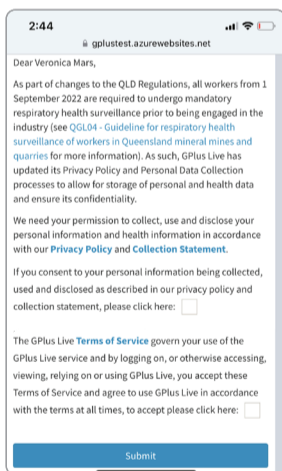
2:44

gplustest.azurewebsites.net

Dear Veronica Mars,

As part of changes to the QLD Regulations, all workers from 1 September 2022 are required to undergo mandatory respiratory health surveillance prior to being engaged in the industry (see QGL04 - Guideline for respiratory health surveillance of workers in Queensland mineral mines and quarries for more information). As such, GPlus Live has updated its Privacy Policy and Personal Data Collection processes to allow for storage of personal and health data and ensure its confidentiality.

We need your permission to collect, use and disclose your personal information and health information in accordance with our Privacy Policy and Collection Statement.

If you consent to your personal information being collected, used and disclosed as described in our privacy policy and collection statement, please click here:

The GPlus Live Terms of Service govern your use of the GPlus Live service and by logging on, or otherwise accessing, viewing, relying on or using GPlus Live, you accept these Terms of Service and agree to use GPlus Live in accordance with the terms at all times, to accept please click here:

Submit